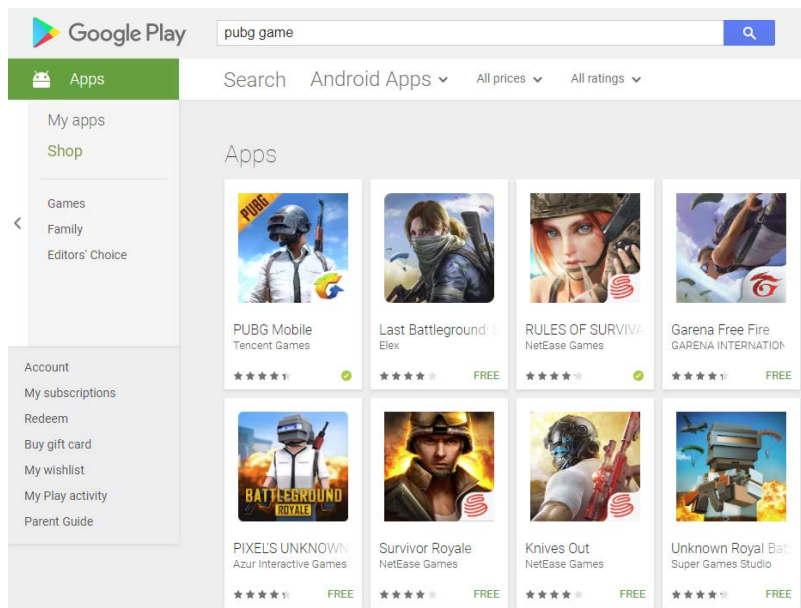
Google Play

pubg game

Apps

Search Android Apps All prices All ratings

My apps
Shop

Games
Family
Editors' Choice

Account
My subscriptions
Redeem
Buy gift card
My wishlist
My Play activity
Parent Guide

Apps

PUBG

PUBG Mobile
Tencent Games

Last Battleground: S
Elex
FREE

RULES OF SURVIVA
NetEase Games

Garena Free Fire
GARENA INTERNATION
FREE

BATTLEGROUND ROYALE

PIXEL'S UNKNOWN
Azur Interactive Games
FREE

Survivor Royale
NetEase Games
FREE

Knives Out
NetEase Games
FREE

Unknown Royal Bat
Super Games Studio
FREE